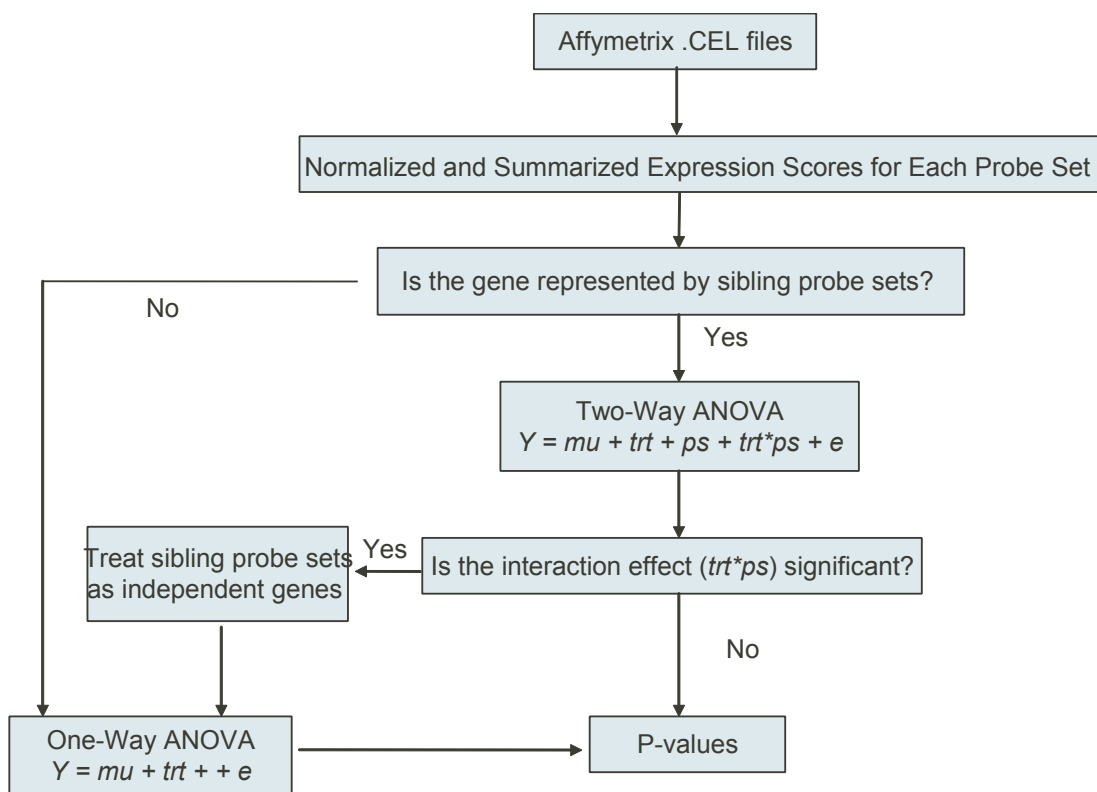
Affymetrix .CEL files

Normalized and Summarized Expression Scores for Each Probe Set

Is the gene represented by sibling probe sets?

No

Yes

Two-Way ANOVA
$Y = mu + trt + ps + trt*ps + e$

Yes

Treat sibling probe sets as independent genes

Is the interaction effect (*trt*ps*) significant?

No

One-Way ANOVA
$Y = mu + trt + + e$

P-values